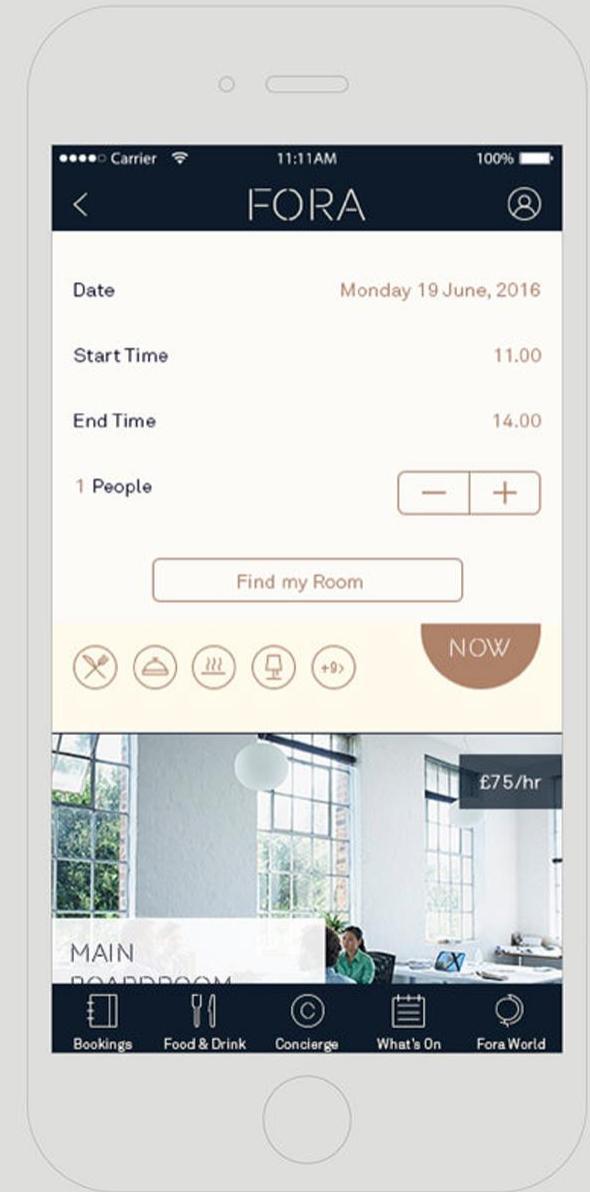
●●●●○ Carrier 11:11AM 100%

<

FORA

Date Monday 19 June, 2016

Start Time 11.00

End Time 14.00

1 People

—
+

Find my Room

+9>

NOW

£75/hr

MAIN
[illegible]

Bookings Food & Drink Concierge What's On Fora World